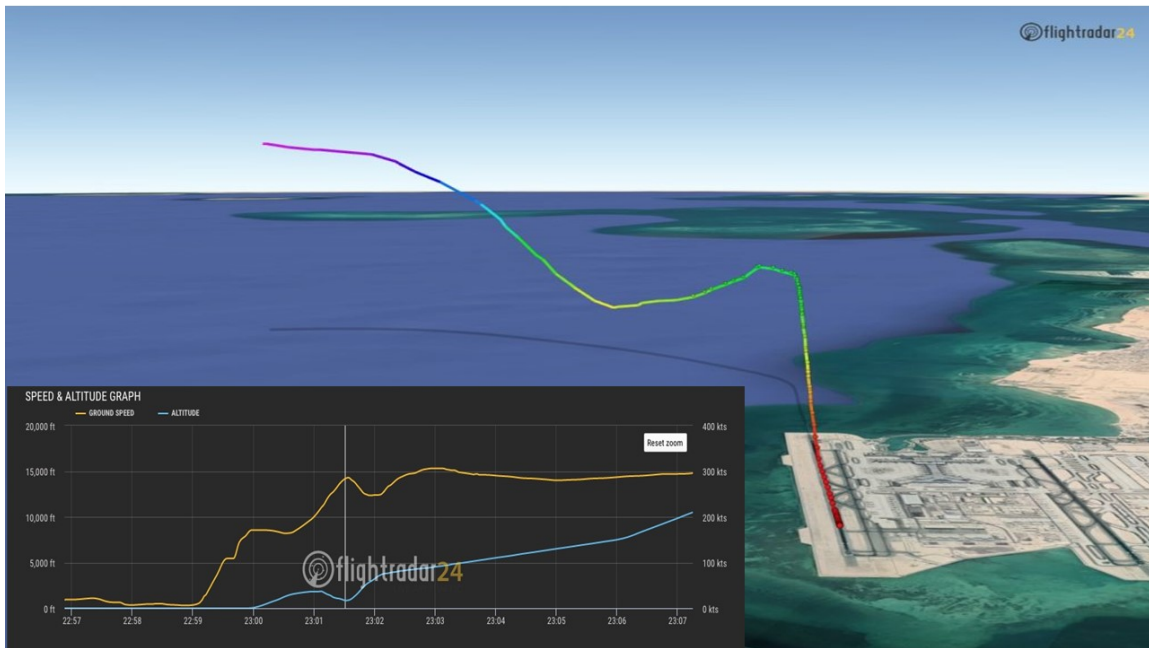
flightradar24

SPEED & ALTITUDE GRAPH

GROUND SPEED ALTITUDE

Reset zoom

20,000 ft
15,000 ft
10,000 ft
5,000 ft
0 ft

400 kts
300 kts
200 kts
100 kts
0 kts

22:57 22:58 22:59 23:00 23:01 23:02 23:03 23:04 23:05 23:06 23:07

flightradar24